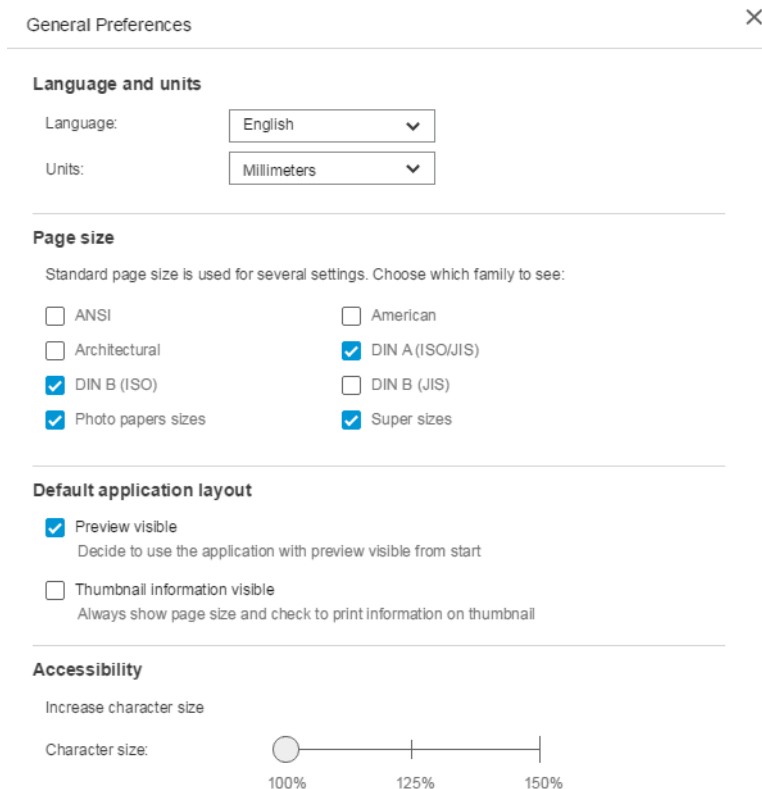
General Preferences

Language and units

Language: English

Units: Millimeters

Page size

Standard page size is used for several settings. Choose which family to see:

ANSI

American

Architectural

DIN A (ISO/JIS)

DIN B (ISO)

DIN B (JIS)

Photo papers sizes

Super sizes

Default application layout

Preview visible
Decide to use the application with preview visible from start

Thumbnail information visible
Always show page size and check to print information on thumbnail

Accessibility

Increase character size

Character size:

100% 125% 150%